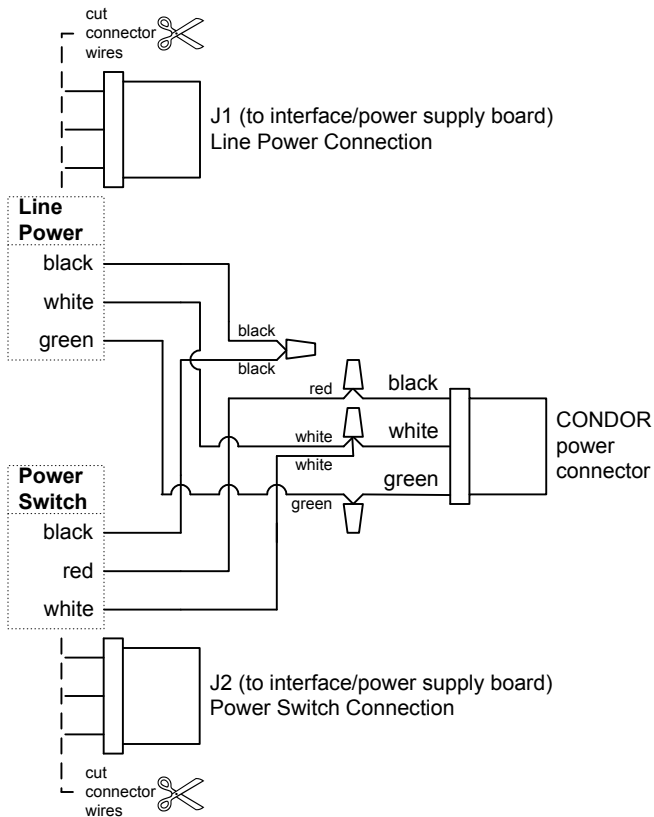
cut connector wires

J1 (to interface/power supply board)
Line Power Connection

Line Power
black
white
green

black
black
red
black
white
white
white
green
green

CONDOR power connector

Power Switch
black
red
white

J2 (to interface/power supply board)
Power Switch Connection

cut connector wires